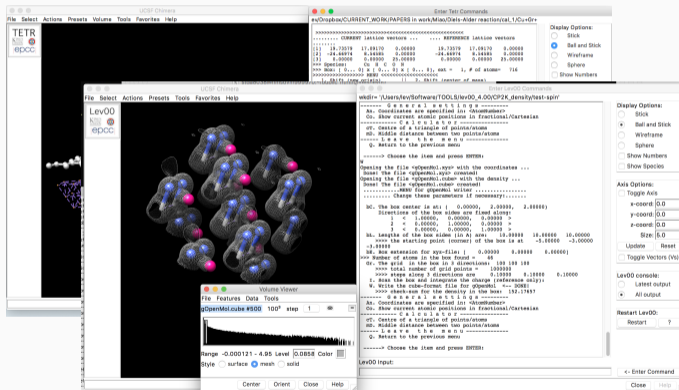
UCSF Chimera
File Select Actions Presets Volume Tools Favorites Help
TETR
UCSF Chimera
File Select Actions Presets Tools Favorites Help
Lev00

Enter Tetr Commands
ev/Dropbox/CURRENT_WORK/PAPERS in work/Milas/Diels-Alder reaction/cal_1/Cu+Gr+
Display Options:
Stick
Ball and Stick
Wireframe
Sphere
Show Numbers

Enter Lev00 Commands
wkdir= /Users/ev/Software/TOOLS/lev00_4.00/CP2K_density/test-spin
------- G e n e r a l s e t t i n g s --------
Ax. Coordinates are specified in: <AtomNumber>
Cs. Show current atomic positions in fractional/Cartesian
---------- C a l c u l a t o r ----------
Ct. Centre of a triangle of points/atoms
Md. Middle distance between two points/atoms
------- L e a v e t h e m e n u -------
Q. Return to the previous menu

===> Choose the item and press ENTER:
Q. Return to the previous menu

===> Choose the item and press ENTER:

Display Options:
Stick
Ball and Stick
Wireframe
Sphere
Show Numbers
Show Species
Axis Options:
Toggle Axis
x-coord: 0.0
y-coord: 0.0
z-coord: 0.0
Size: 5.0
Update
Reset
Toggle Vectors (Vs)
Lev00 console:
Latest output
All output
Restart Lev00:
Restart
?
Lev00 Input:
<- Enter Command
Close
Help

Volume Viewer
File Features Data Tools
gOpenMol.cube #500 100 step 1
Range -0.000121 - 4.95 Level 0.0858 Color
Style surface mesh solid
Center Orient Close Help